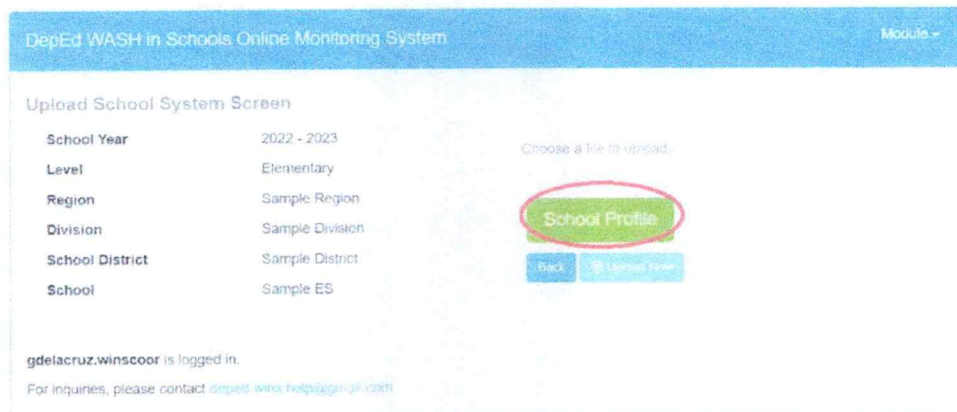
DepEd WASH in Schools Online Monitoring System

Module ▾

Upload School System Screen

| School Year | 2022 - 2023 |
|---|---|
| Level | Elementary |
| Region | Sample Region |
| Division | Sample Division |
| School District | Sample District |
| School | Sample ES |

Choose a file to upload...

School Profile

Back

Upload Now

gdelacruz.winscoor is logged in.

For inquiries, please contact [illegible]